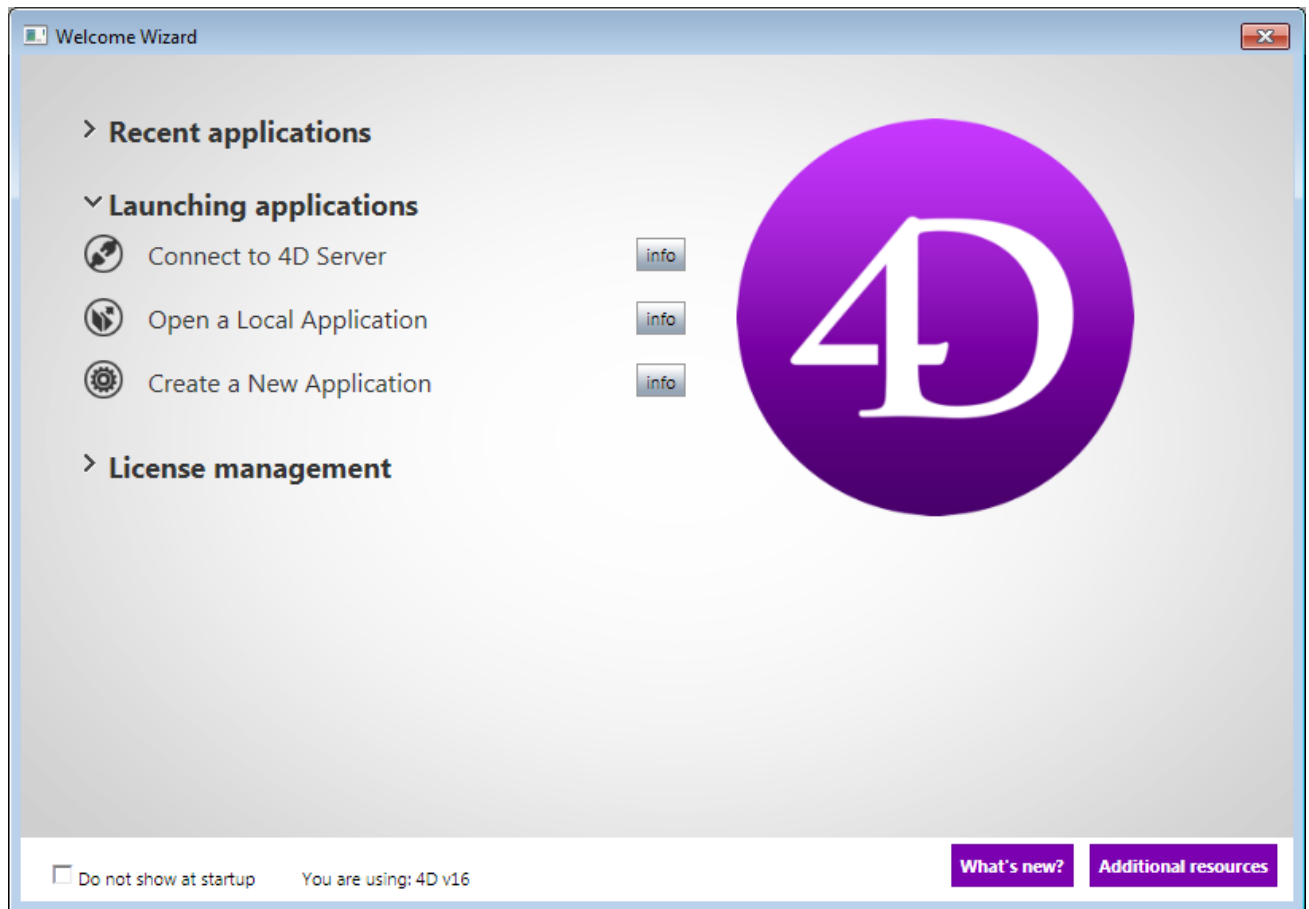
Welcome Wizard

> Recent applications

Launching applications

Connect to 4D Server info

Open a Local Application info

Create a New Application info

> License management

4D

Do not show at startup You are using: 4D v16

What's new? Additional resources